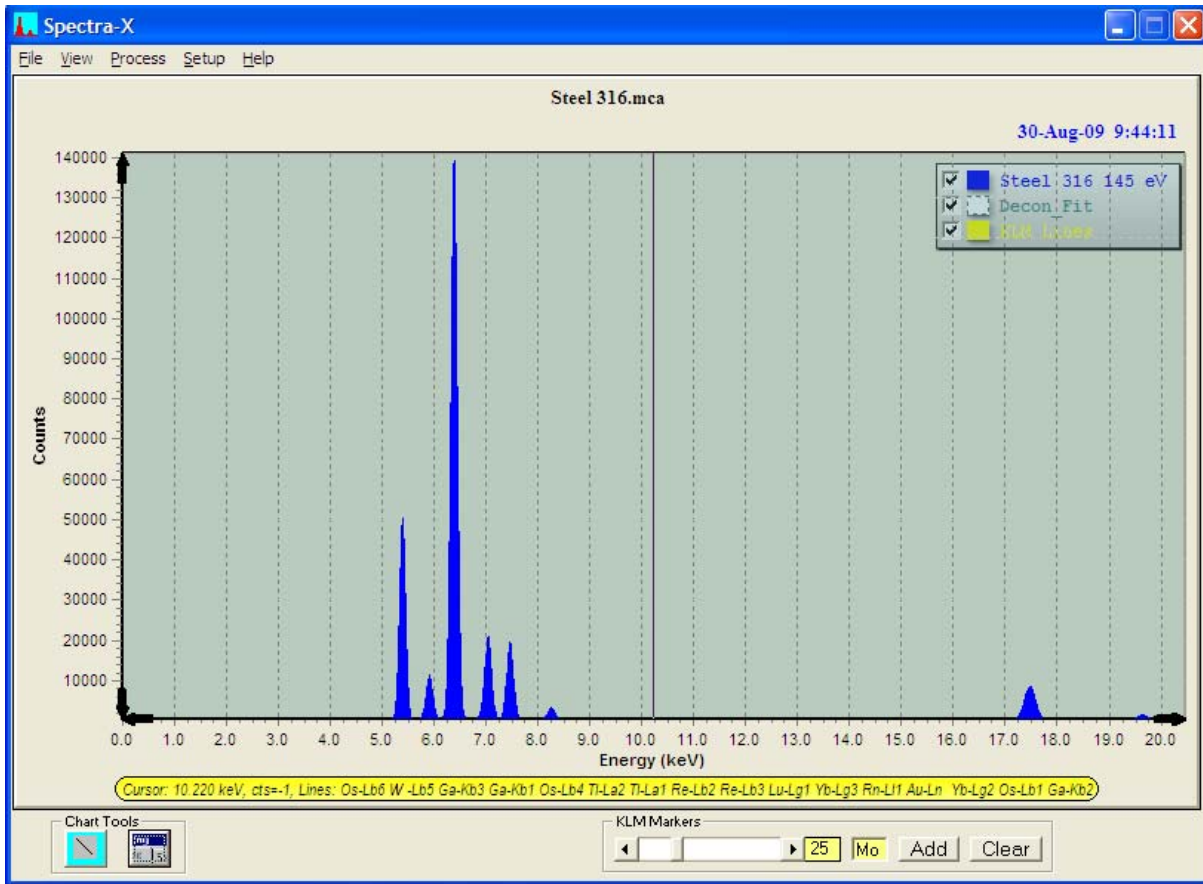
Spectra-X

File View Process Setup Help

Steel 316.mca

30-Aug-09 9:44:11

Steel 316 145 eV
Decon Fit
KLM Lines

Counts

140000
130000
120000
110000
100000
90000
80000
70000
60000
50000
40000
30000
20000
10000

0.0 1.0 2.0 3.0 4.0 5.0 6.0 7.0 8.0 9.0 10.0 11.0 12.0 13.0 14.0 15.0 16.0 17.0 18.0 19.0 20.0

Energy (keV)

Cursor: 10 220 keV, cts=-1, Lines: Os-Lb6 W -Lb5 Ga-Kb3 Ga-Kb1 Os-Lb4 Tl-La2 Tl-La1 Re-Lb2 Re-Lb3 Lu-Lg1 Yb-Lg3 Rn-Ll1 Au-Ln Yb-Lg2 Os-Lb1 Ga-Kb2

Chart Tools

KLM Markers

25 Mo Add Clear